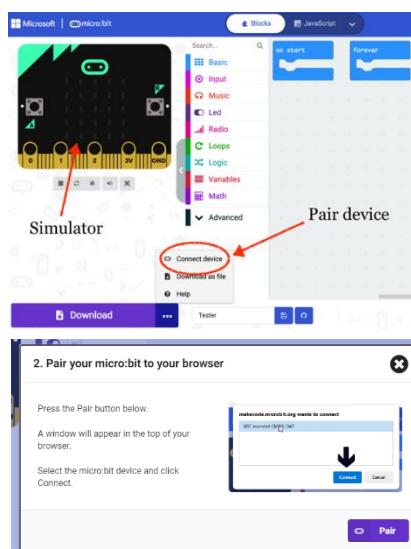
Microsoft | micro:bit

Blocks

JavaScript

Search...

Basic

Input

Music

Led

Radio

Loops

Logic

Variables

Math

Advanced

on start

forever

0 1 2 3V GND

Simulator

Pair device

Connect device

Download as file

Help

Download

...

Tester

2. Pair your micro:bit to your browser

Press the Pair button below.

A window will appear in the top of your browser.

Select the micro:bit device and click Connect.

makecode.microbit.org wants to connect

BBC micro:bit CMSIS-DAP

Connect

Cancel

Pair